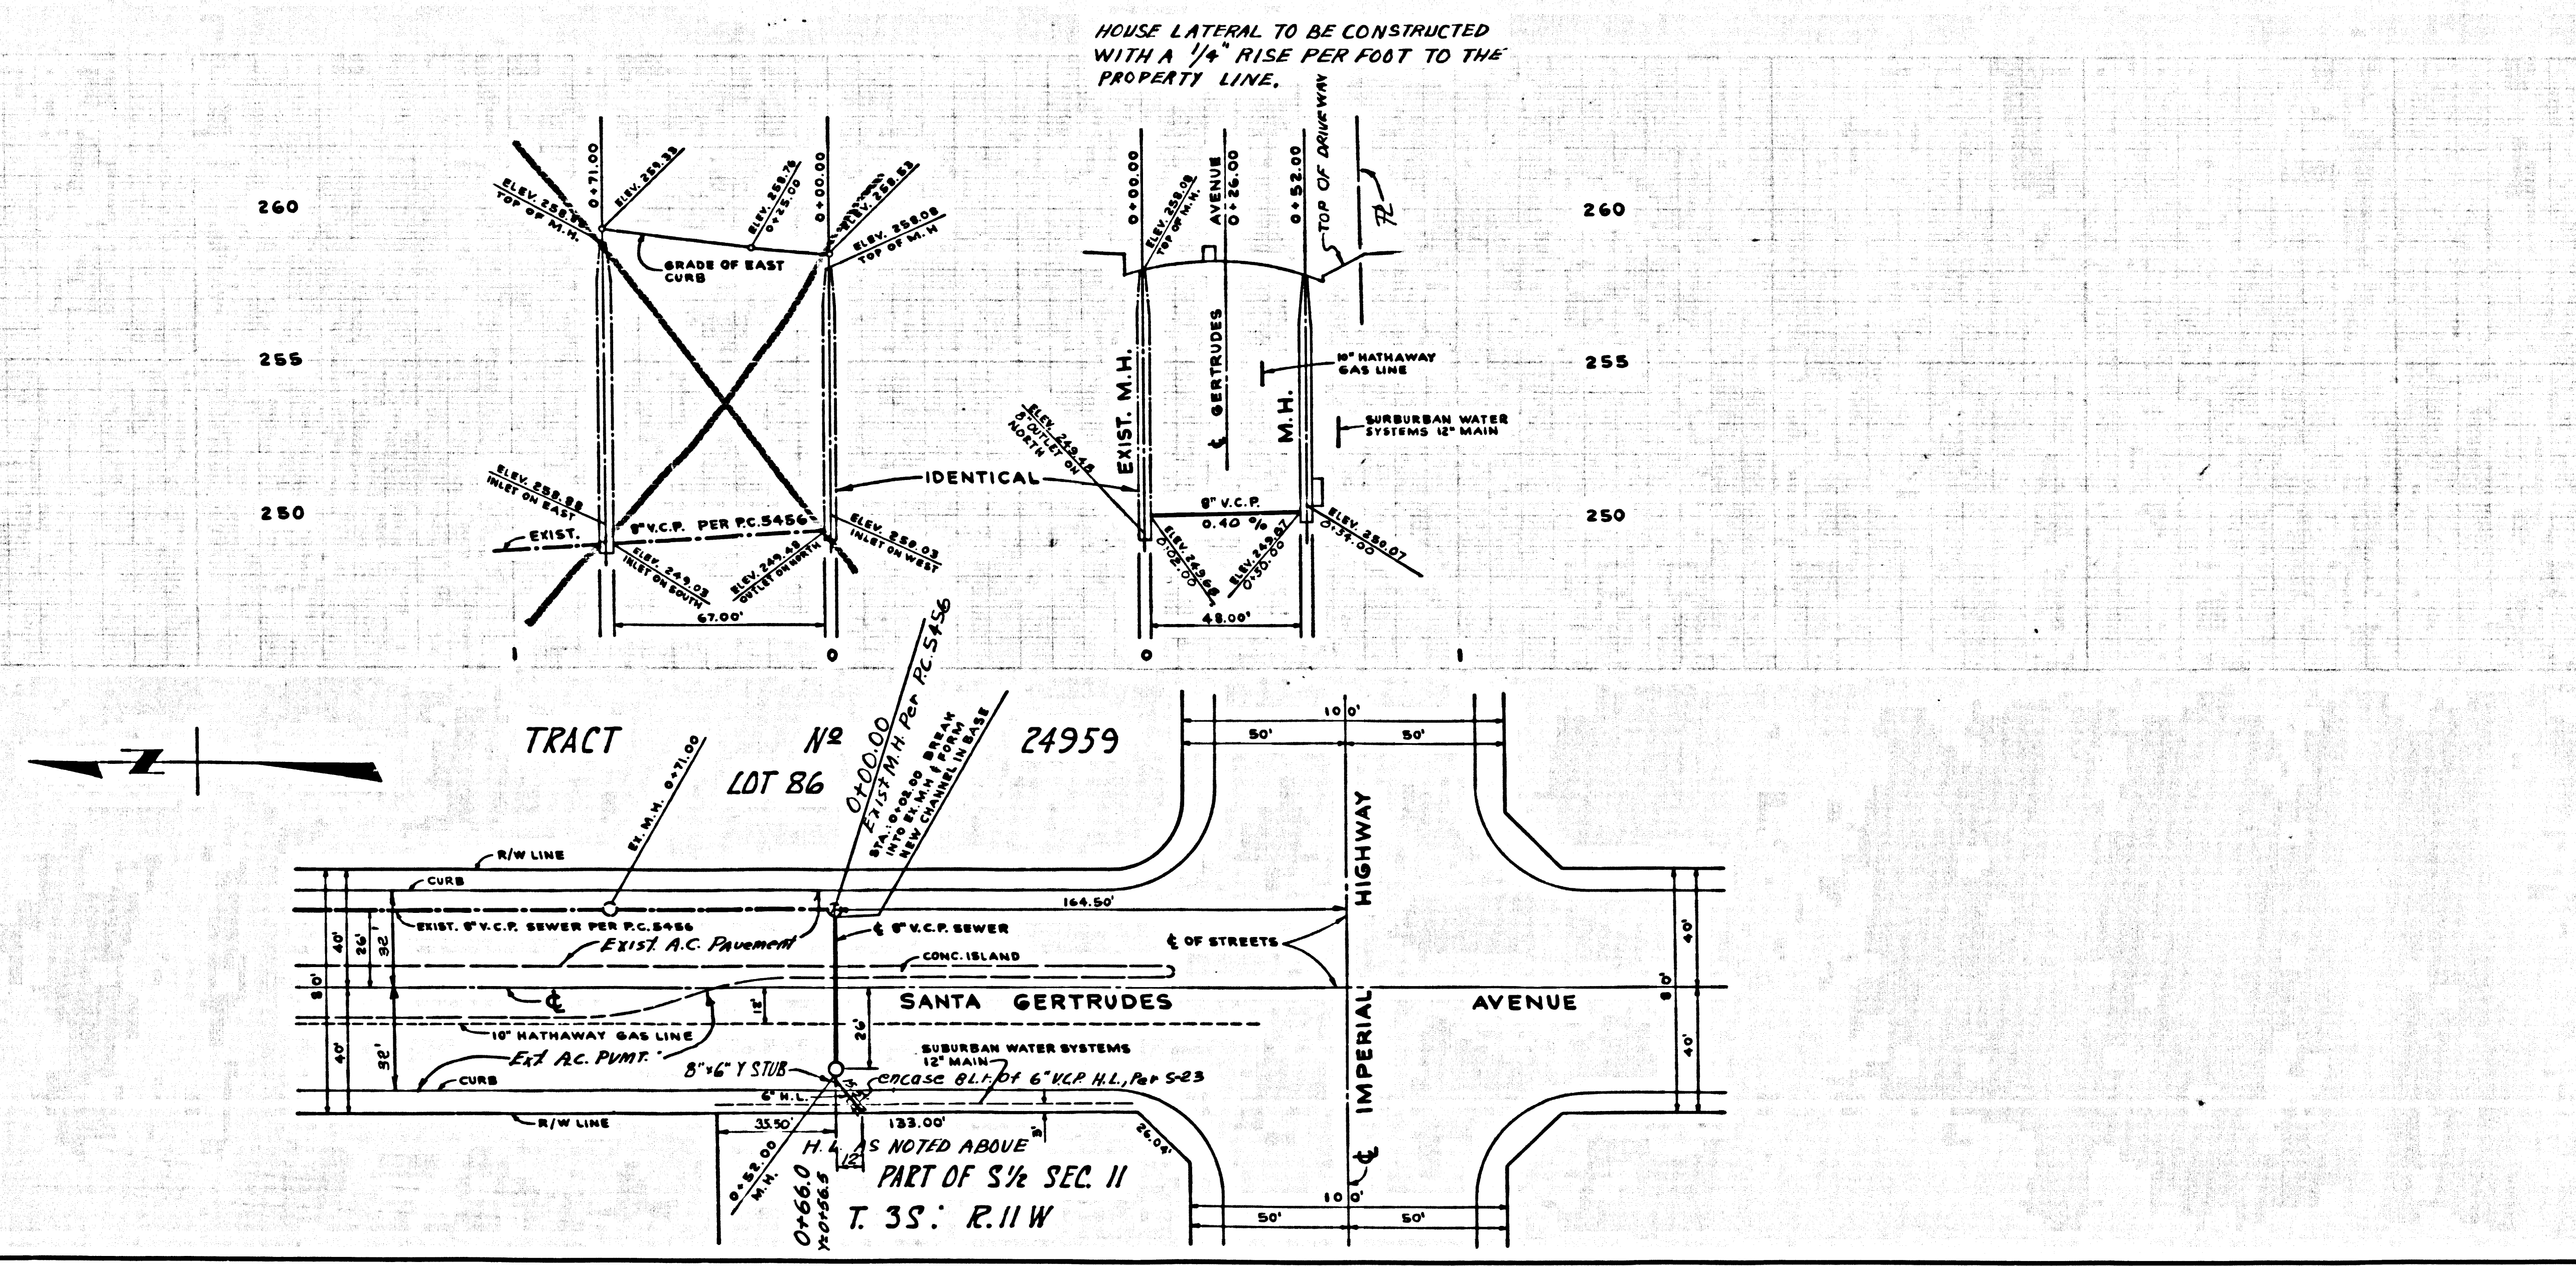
HOUSE LATERAL TO BE CONSTRUCTED WITH A $\frac{1}{4}$" RISE PER FOOT TO THE PROPERTY LINE.

260
255
250

0+71.00
ELEV. 258.32
ELEV. 258.56 TOP OF M.H.
ELEV. 258.76 0+25.00
0+00.00
ELEV. 258.82
ELEV. 258.08 TOP OF M.H
GRADE OF EAST CURB
ELEV. 250.88 INLET ON EAST
EXIST.
8" V.C.P. PER P.C.5456
ELEV. 249.03 INLET ON SOUTH
ELEV. 249.48 OUTLET ON NORTH
ELEV. 250.03 INLET ON WEST
67.00'
1
0
IDENTICAL

0+00.00
ELEV. 258.08 TOP OF M.H.
AVENUE 0+26.00
0+52.00
TOP OF DRIVEWAY
PL
℄ GERTRUDES
EXIST. M.H.
M.H.
10" HATHAWAY GAS LINE
SUBURBAN WATER SYSTEMS 12" MAIN
ELEV. 249.48 8" OUTLET ON NORTH
8" V.C.P.
0.40 %
ELEV. 249.56 0+02.00
ELEV. 249.07 0+50.00
ELEV. 250.07 0+54.00
48.00'
0
1

260
255
250

TRACT Nº 24959
LOT 86
EX. M.H. 0+71.00
0+00.00 EXIST M.H. Per P.C.5456
STA. 0+02.00 BREAK INTO EX. M.H. & FORM NEW CHANNEL IN BASE
100'
50'
50'
HIGHWAY
R/W LINE
CURB
EXIST. 8" V.C.P. SEWER PER P.C.5456
℄ 8" V.C.P. SEWER
164.50'
Exist. A.C. Pavement
℄ OF STREETS
CONC. ISLAND
40'
26'
32'
80'
℄
12'
SANTA GERTRUDES
AVENUE
26'
10" HATHAWAY GAS LINE
Ext. A.C. PVMT.
SUBURBAN WATER SYSTEMS 12" MAIN
8"x6" Y STUB
encase BL.F. of 6" V.C.P. H.L., Per S-23
40'
32'
CURB
6" H.L.
R/W LINE
35.50'
133.00'
26.04'
IMPERIAL
40'
80'
40'
H.L. AS NOTED ABOVE
0+52.00 M.H.
12
PART OF S½ SEC. 11
0+66.0
Y=0+56.5
T. 3S. R.11 W
℄
100'
50'
50'